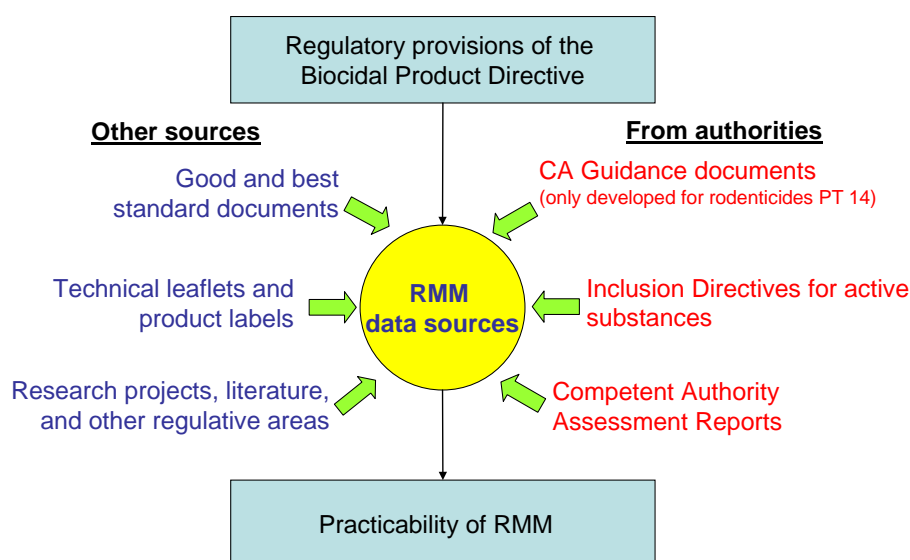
Regulatory provisions of the Biocidal Product Directive

Other sources

From authorities

Good and best standard documents

CA Guidance documents
(only developed for rodenticides PT 14)

Technical leaflets and product labels

RMM data sources

Inclusion Directives for active substances

Research projects, literature, and other regulative areas

Competent Authority Assessment Reports

Practicability of RMM